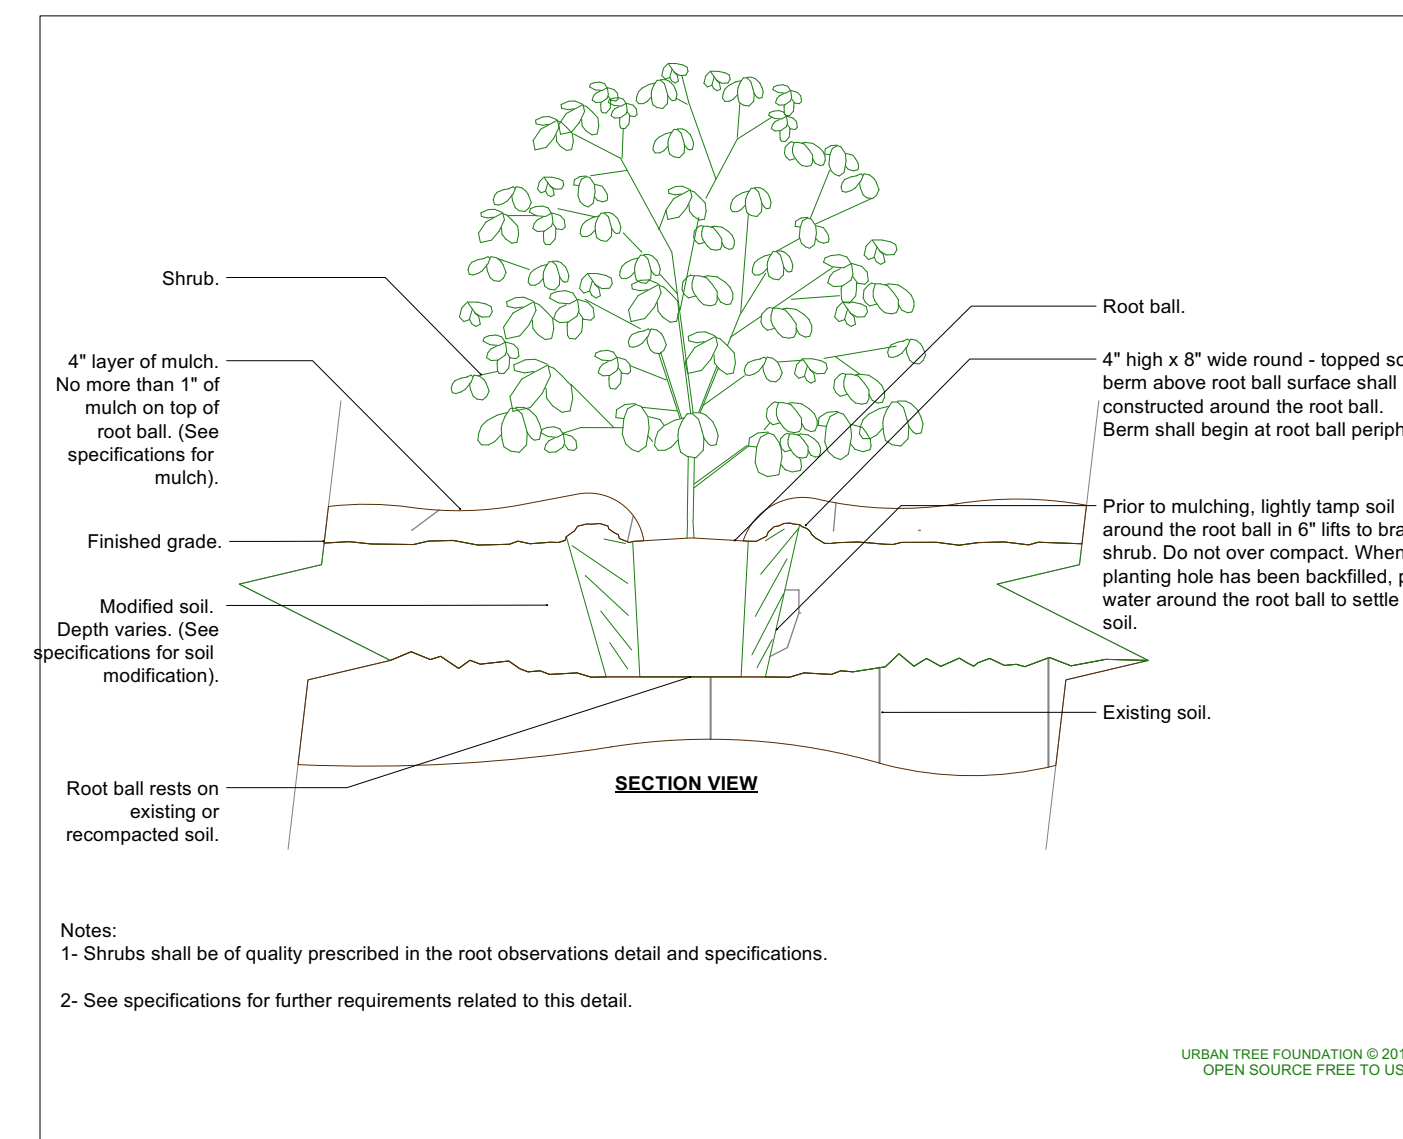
Shrub.

4" layer of mulch. No more than 1" of mulch on top of root ball. (See specifications for mulch).

Finished grade.

Modified soil. Depth varies. (See specifications for soil modification).

Root ball rests on existing or recompacted soil.

Root ball.

4" high x 8" wide round - topped so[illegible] berm above root ball surface shall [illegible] constructed around the root ball. Berm shall begin at root ball periph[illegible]

Prior to mulching, lightly tamp soil around the root ball in 6" lifts to bra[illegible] shrub. Do not over compact. When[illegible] planting hole has been backfilled, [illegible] water around the root ball to settle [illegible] soil.

Existing soil.

SECTION VIEW

Notes:
1- Shrubs shall be of quality prescribed in the root observations detail and specifications.

2- See specifications for further requirements related to this detail.

URBAN TREE FOUNDATION © 201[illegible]
OPEN SOURCE FREE TO US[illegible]